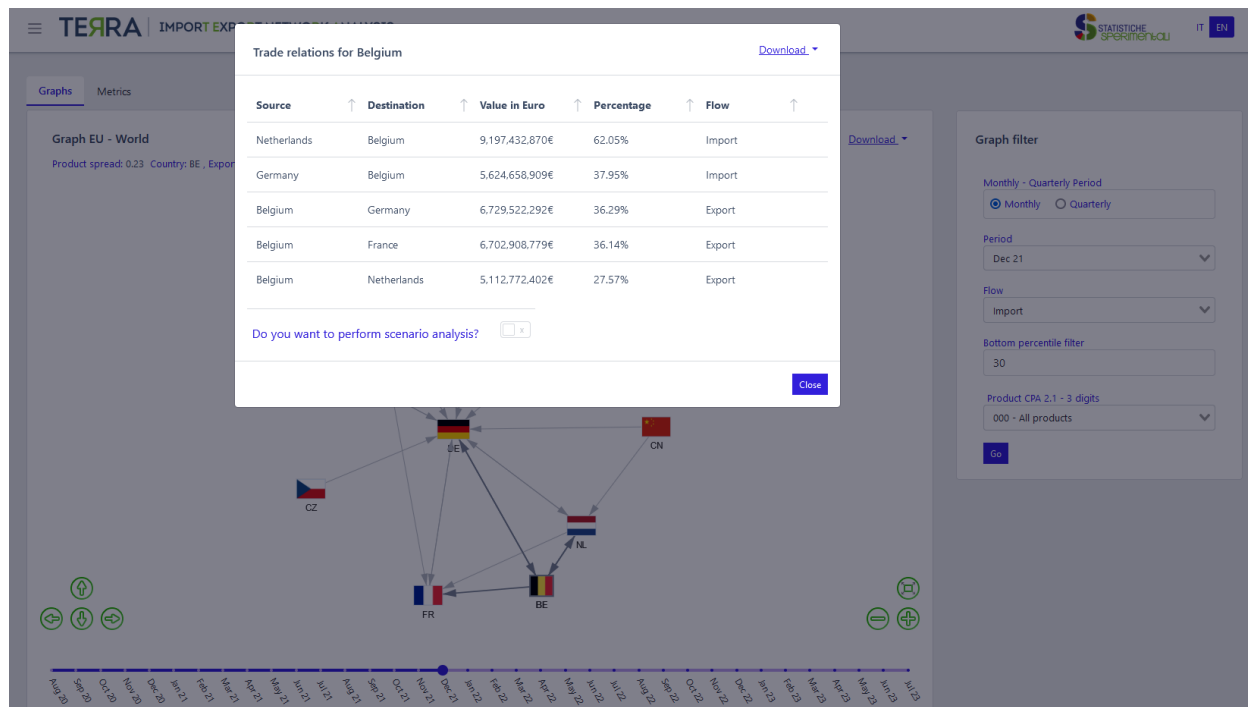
TERRA | IMPORT EXP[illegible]

STATISTICHE SPERIMENTALI

IT EN

Graphs Metrics

Graph EU - World

Product spread: 0.23 Country: BE , Expor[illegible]

Download

Trade relations for Belgium

Download

| Source | Destination | Value in Euro | Percentage | Flow |
|---|---|---|---|---|
| Netherlands | Belgium | 9,197,432,870€ | 62.05% | Import |
| Germany | Belgium | 5,624,658,909€ | 37.95% | Import |
| Belgium | Germany | 6,729,522,292€ | 36.29% | Export |
| Belgium | France | 6,702,908,779€ | 36.14% | Export |
| Belgium | Netherlands | 5,112,772,402€ | 27.57% | Export |

Do you want to perform scenario analysis?

x

Close

DE CN CZ NL FR BE

Graph filter

Monthly - Quarterly Period

Monthly Quarterly

Period

Dec 21

Flow

Import

Bottom percentile filter

30

Product CPA 2.1 - 3 digits

000 - All products

Go

Aug 20 Sep 20 Oct 20 Nov 20 Dec 20 Jan 21 Feb 21 Mar 21 Apr 21 May 21 Jun 21 Jul 21 Aug 21 Sep 21 Oct 21 Nov 21 Dec 21 Jan 22 Feb 22 Mar 22 Apr 22 May 22 Jun 22 Jul 22 Aug 22 Sep 22 Oct 22 Nov 22 Dec 22 Jan 23 Feb 23 Mar 23 Apr 23 May 23 Jun 23 Jul 23